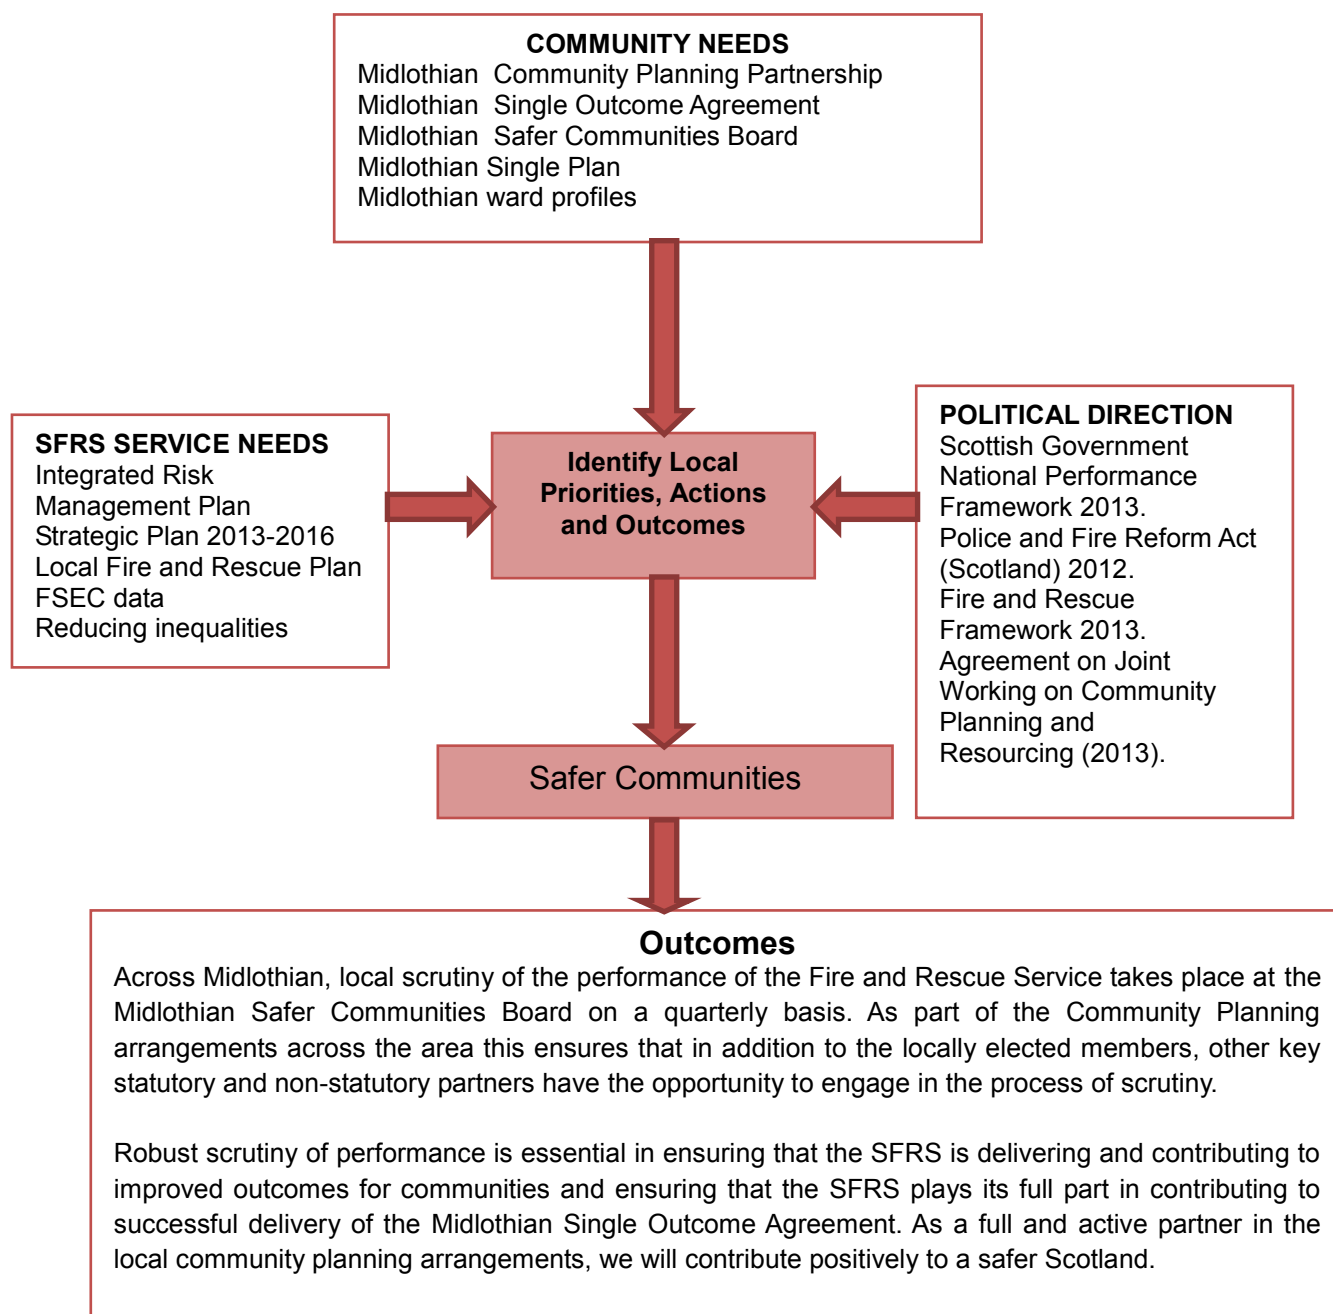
COMMUNITY NEEDS
Midlothian Community Planning Partnership
Midlothian Single Outcome Agreement
Midlothian Safer Communities Board
Midlothian Single Plan
Midlothian ward profiles

SFRS SERVICE NEEDS
Integrated Risk Management Plan
Strategic Plan 2013-2016
Local Fire and Rescue Plan
FSEC data
Reducing inequalities

Identify Local Priorities, Actions and Outcomes

POLITICAL DIRECTION
Scottish Government National Performance Framework 2013.
Police and Fire Reform Act (Scotland) 2012.
Fire and Rescue Framework 2013.
Agreement on Joint Working on Community Planning and Resourcing (2013).

Safer Communities

Outcomes
Across Midlothian, local scrutiny of the performance of the Fire and Rescue Service takes place at the Midlothian Safer Communities Board on a quarterly basis. As part of the Community Planning arrangements across the area this ensures that in addition to the locally elected members, other key statutory and non-statutory partners have the opportunity to engage in the process of scrutiny.

Robust scrutiny of performance is essential in ensuring that the SFRS is delivering and contributing to improved outcomes for communities and ensuring that the SFRS plays its full part in contributing to successful delivery of the Midlothian Single Outcome Agreement. As a full and active partner in the local community planning arrangements, we will contribute positively to a safer Scotland.